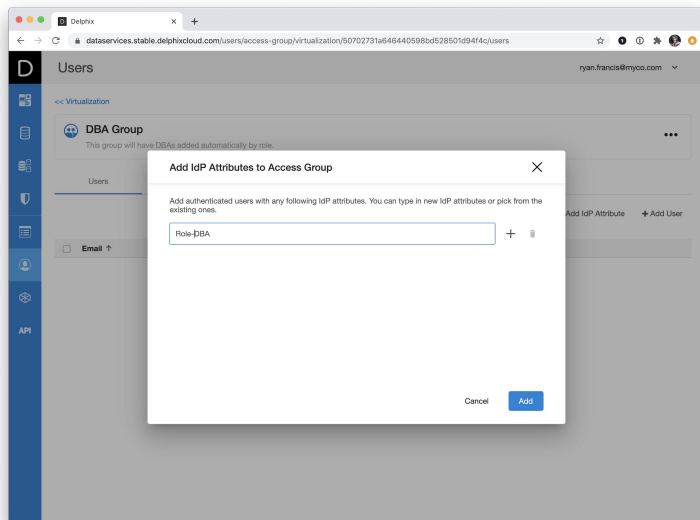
Delphix

dataservices.stable.delphixcloud.com/users/access-group/virtualization/50702731a646440598bd528501d94f4c/users

D

Users

ryan.francis@myco.com

API

<< Virtualization

DBA Group

This group will have DBAs added automatically by role.

Users

Add IdP Attribute

+ Add User

Email ↑

Add IdP Attributes to Access Group

Add authenticated users with any following IdP attributes. You can type in new IdP attributes or pick from the existing ones.

Role-DBA

+

Cancel

Add